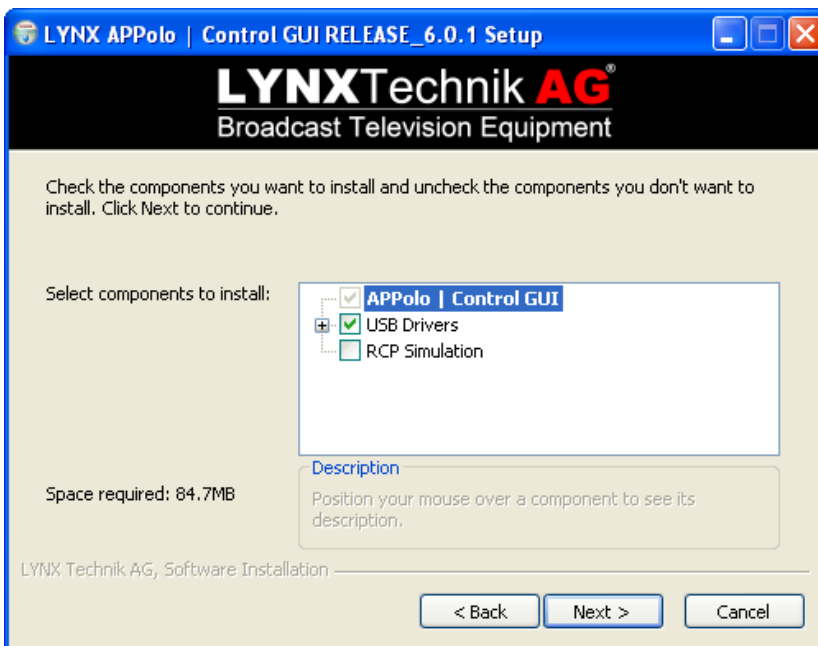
LYNX APPolo | Control GUI RELEASE_6.0.1 Setup

LYNXTechnik AG®
Broadcast Television Equipment

Check the components you want to install and uncheck the components you don't want to install. Click Next to continue.

Select components to install:

APPolo | Control GUI
USB Drivers
RCP Simulation

Description
Position your mouse over a component to see its description.

Space required: 84.7MB

LYNX Technik AG, Software Installation

< Back
Next >
Cancel